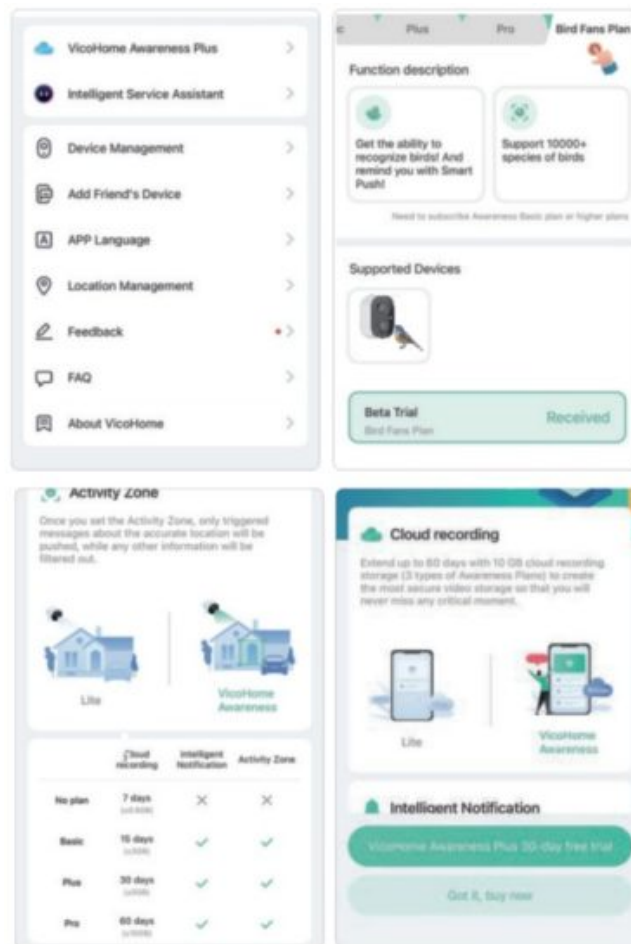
VicoHome Awareness Plus >

Intelligent Service Assistant >

Device Management >

Add Friend's Device >

APP Language >

Location Management >

Feedback >

FAQ >

About VicoHome >

c Plus Pro Bird Fans Plan

Function description

Get the ability to recognize birds! And remind you with Smart Push!

Support 10000+ species of birds

Need to subscribe Awareness Basic plan or higher plans

Supported Devices

Beta Trial
Bird Fans Plan
Received

Activity Zone

Once you set the Activity Zone, only triggered messages about the accurate location will be pushed, while any other information will be filtered out.

Lite

VicoHome Awareness

| | Cloud recording | Intelligent Notification | Activity Zone |
|---|---|---|---|
| No plan | 7 days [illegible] | × | × |
| Basic | 15 days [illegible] | ✓ | ✓ |
| Plus | 30 days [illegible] | ✓ | ✓ |
| Pro | 60 days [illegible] | ✓ | ✓ |

Cloud recording

Extend up to 60 days with 10 GB cloud recording storage (3 types of Awareness Plans) to create the most secure video storage so that you will never miss any critical moment.

Lite

VicoHome Awareness

Intelligent Notification

VicoHome Awareness Plus 30-day free trial

Got it, buy now